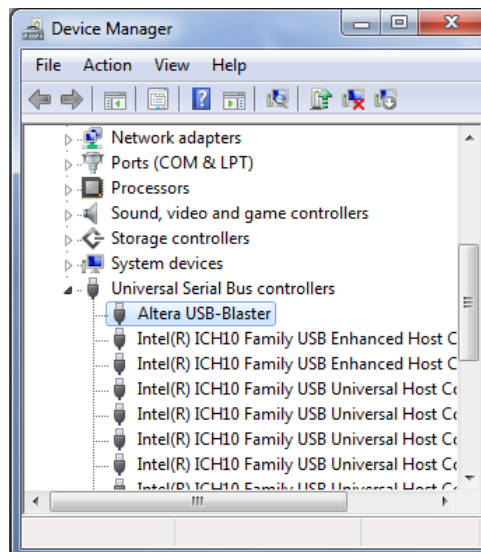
Device Manager

File Action View Help

Network adapters
Ports (COM & LPT)
Processors
Sound, video and game controllers
Storage controllers
System devices
Universal Serial Bus controllers
Altera USB-Blaster
Intel(R) ICH10 Family USB Enhanced Host C
Intel(R) ICH10 Family USB Enhanced Host C
Intel(R) ICH10 Family USB Universal Host Co
Intel(R) ICH10 Family USB Universal Host Co
Intel(R) ICH10 Family USB Universal Host Co
Intel(R) ICH10 Family USB Universal Host Co
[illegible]